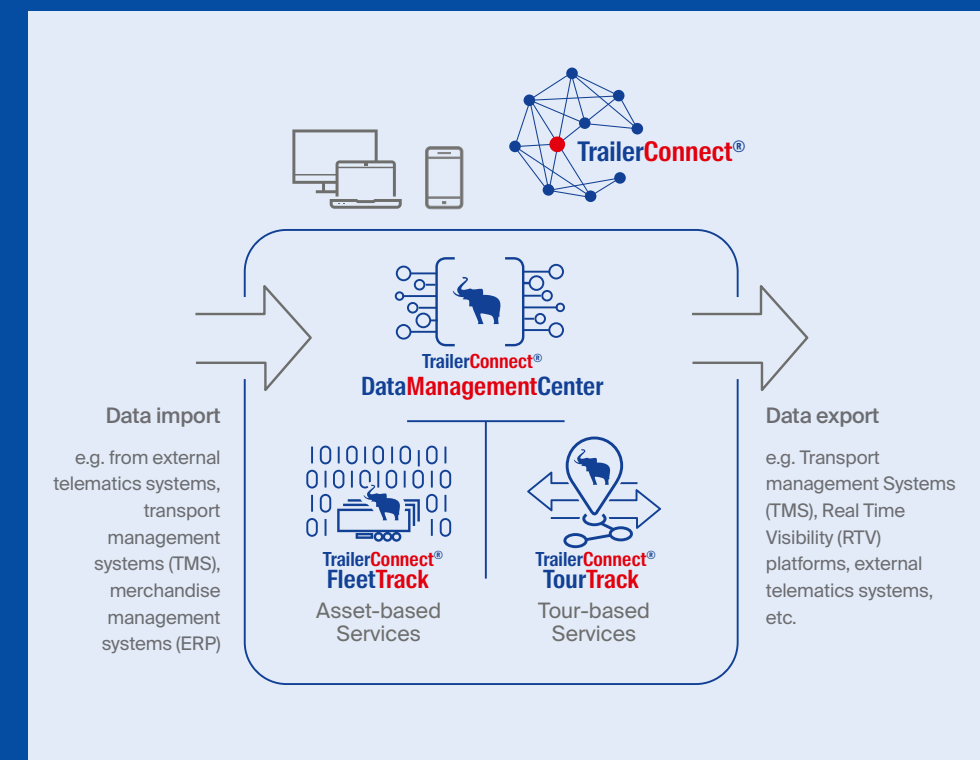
TrailerConnect®

TrailerConnect®
DataManagementCenter

Data import

e.g. from external telematics systems, transport management systems (TMS), merchandise management systems (ERP)

1010101010101
0101010101010
10 01
01 10

TrailerConnect®
FleetTrack
Asset-based Services

TrailerConnect®
TourTrack
Tour-based Services

Data export

e.g. Transport management Systems (TMS), Real Time Visibility (RTV) platforms, external telematics systems, etc.